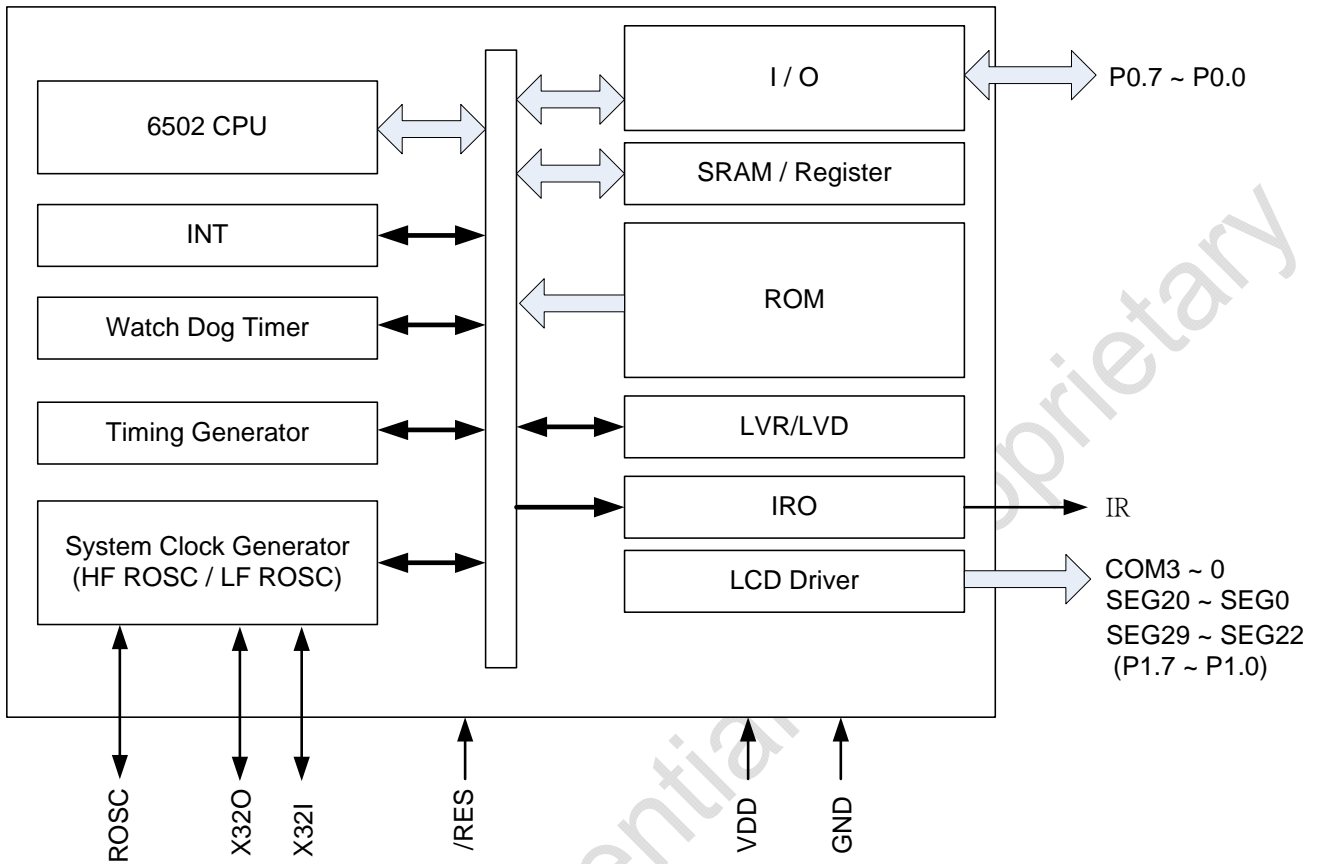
6502 CPU

INT

Watch Dog Timer

Timing Generator

System Clock Generator (HF ROSC / LF ROSC)

I / O

P0.7 ~ P0.0

SRAM / Register

ROM

LVR/LVD

IRO

IR

LCD Driver

COM3 ~ 0
SEG20 ~ SEG0
SEG29 ~ SEG22
(P1.7 ~ P1.0)

ROSC

X32O

X32I

/RES

VDD

GND

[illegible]ential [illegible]prietary